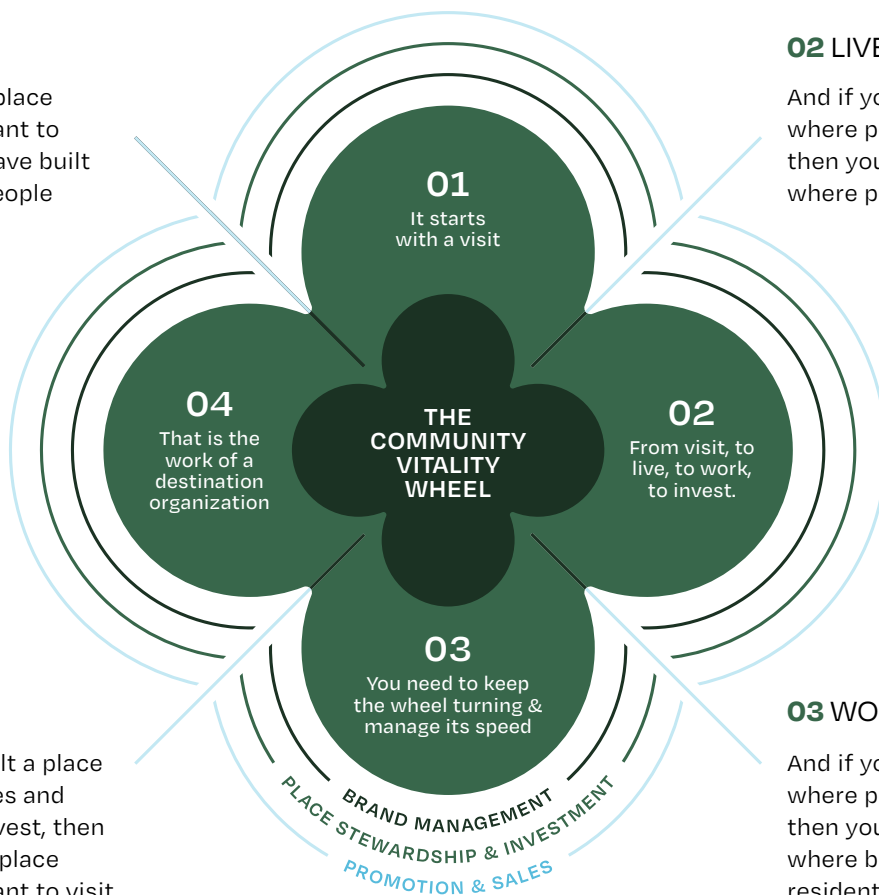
place
ant to
ave built
eople

02 LIVE

And if yo
where p
then you
where p

01
It starts
with a visit

04
That is the
work of a
destination
organization

THE
COMMUNITY
VITALITY
WHEEL

02
From visit, to
live, to work,
to invest.

03
You need to keep
the wheel turning &
manage its speed

BRAND MANAGEMENT
PLACE STEWARDSHIP & INVESTMENT
PROMOTION & SALES

03 WO

And if yo
where p
then you
where b
resident

lt a place
es and
vest, then
place
ant to visit